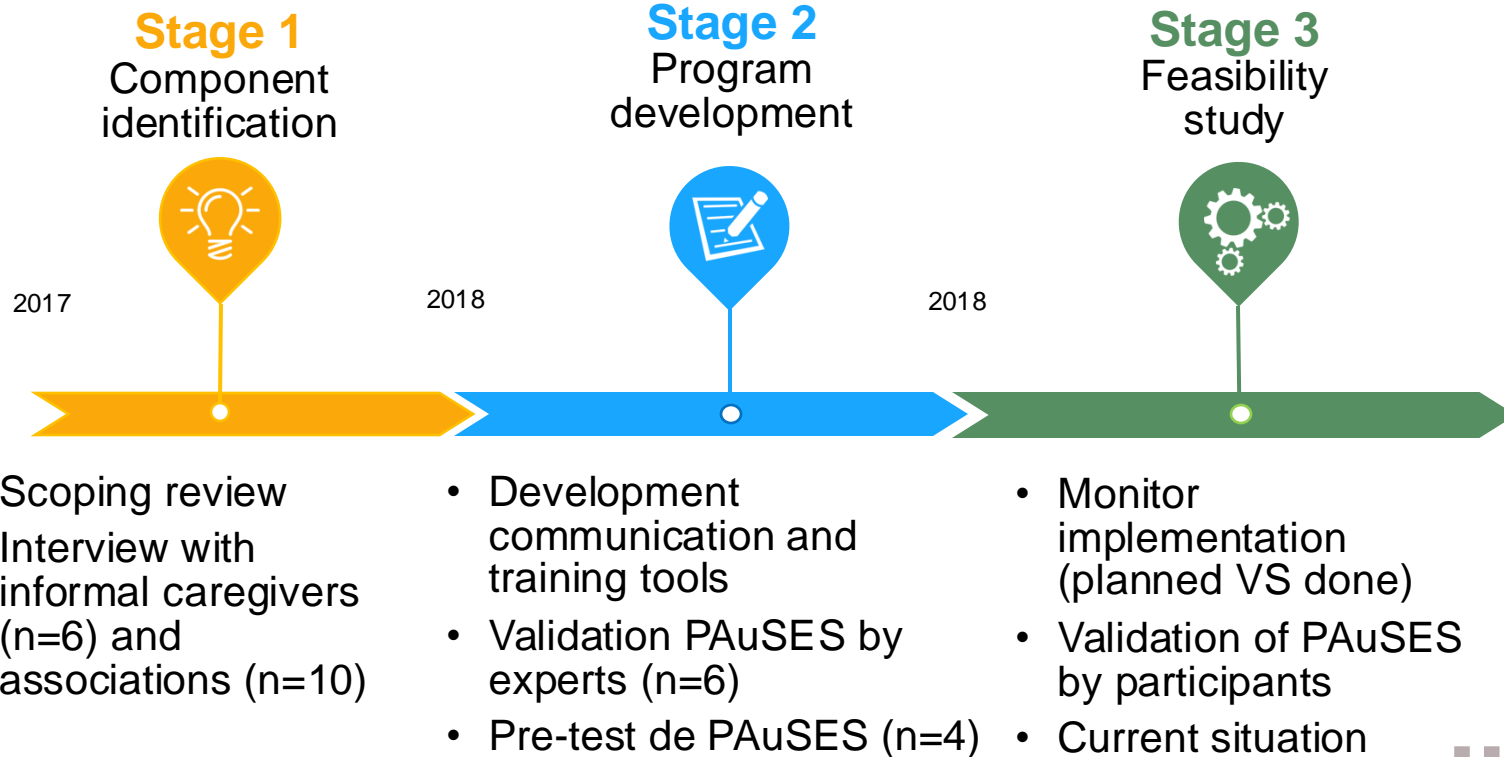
Stage 1
Component identification

Stage 2
Program development

Stage 3
Feasibility study

2017

2018

2018

Scoping review
Interview with informal caregivers (n=6) and associations (n=10)

• Development communication and training tools
• Validation PAuSES by experts (n=6)
• Pre-test de PAuSES (n=4)

• Monitor implementation (planned VS done)
• Validation of PAuSES by participants
• Current situation